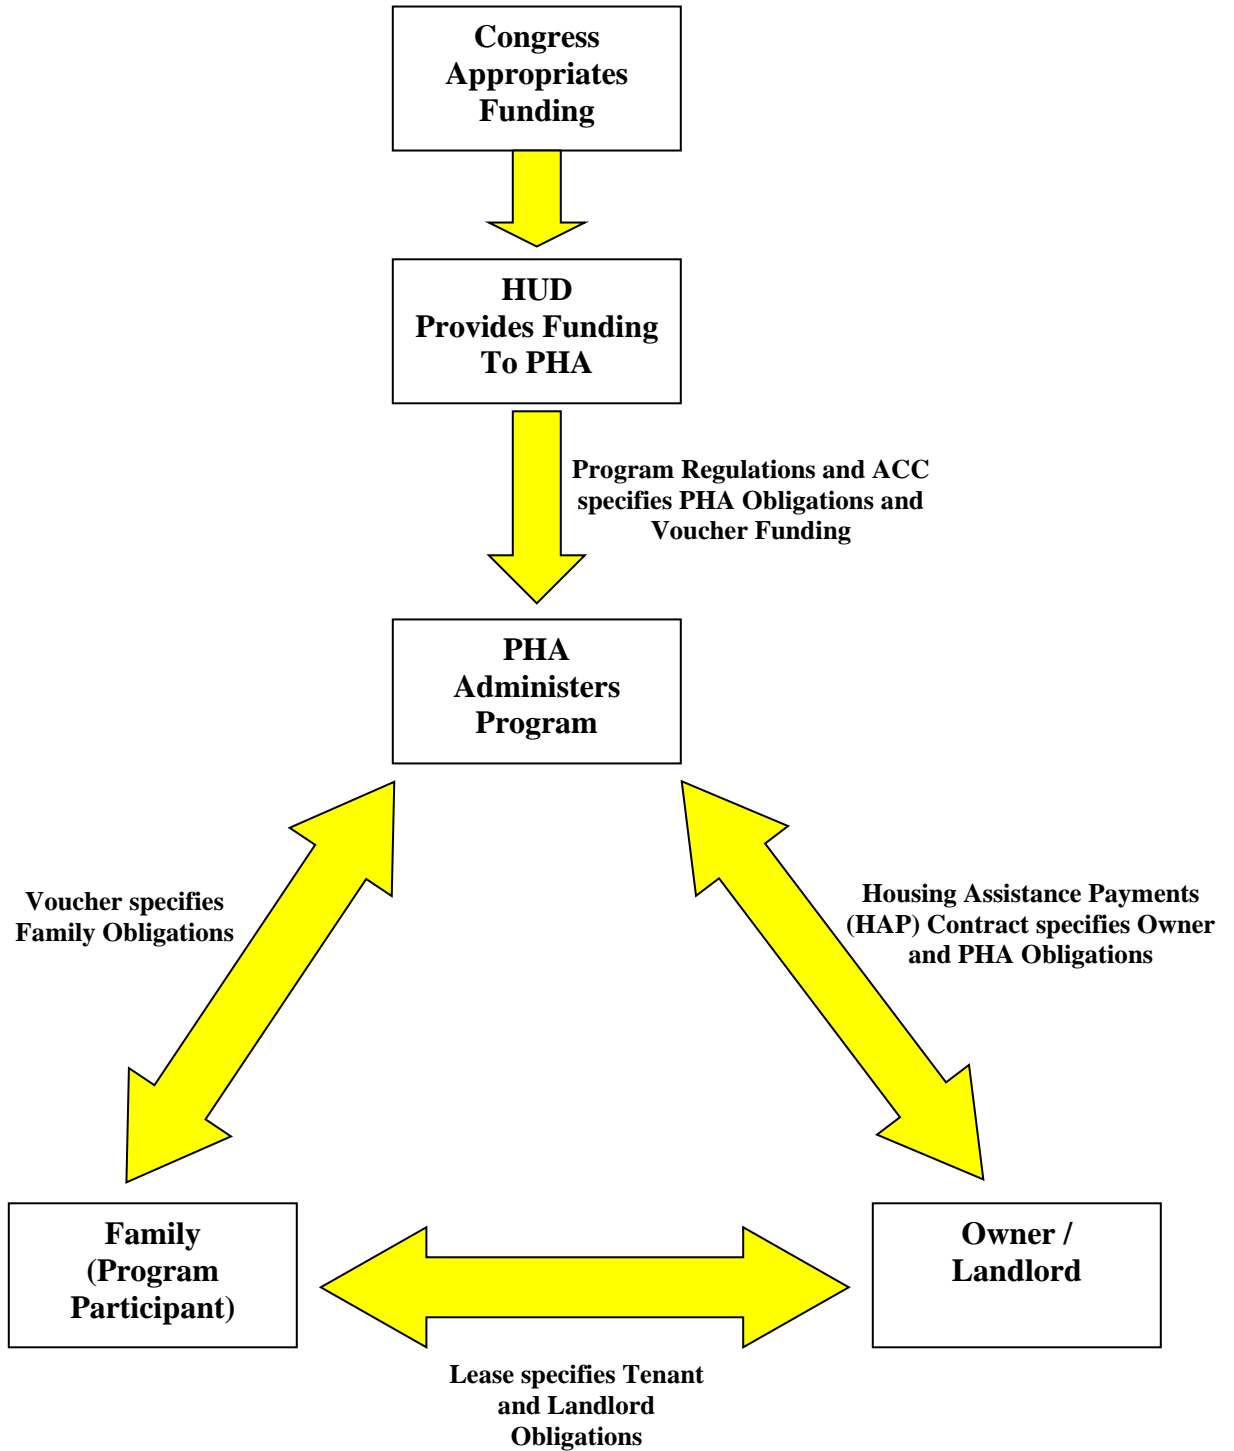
Congress Appropriates Funding

HUD Provides Funding To PHA

Program Regulations and ACC specifies PHA Obligations and Voucher Funding

PHA Administers Program

Voucher specifies Family Obligations

Housing Assistance Payments (HAP) Contract specifies Owner and PHA Obligations

Family (Program Participant)

Owner / Landlord

Lease specifies Tenant and Landlord Obligations